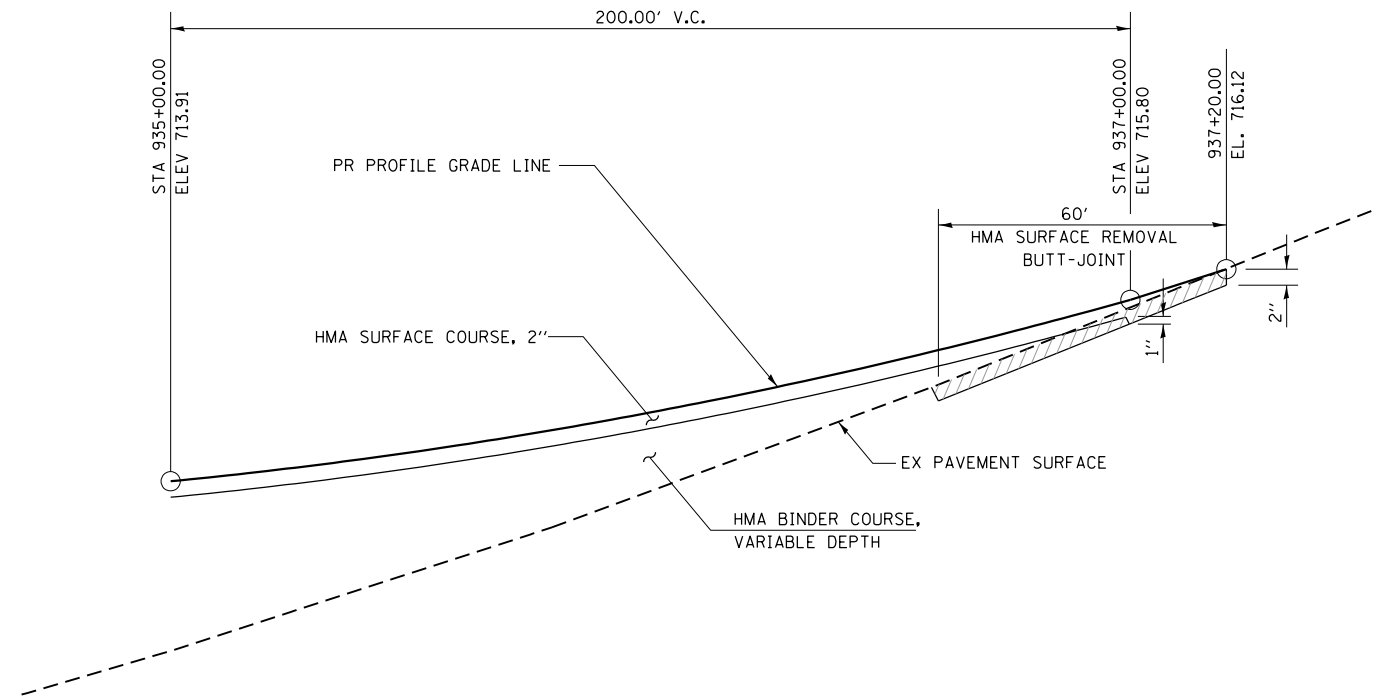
200.00' V.C.

STA 935+00.00
ELEV 713.91

STA 937+00.00
ELEV 715.80

937+20.00
EL. 716.12

PR PROFILE GRADE LINE

60'
HMA SURFACE REMOVAL

BUTT-JOINT

2"

1"

HMA SURFACE COURSE, 2"

EX PAVEMENT SURFACE

HMA BINDER COURSE,
VARIABLE DEPTH